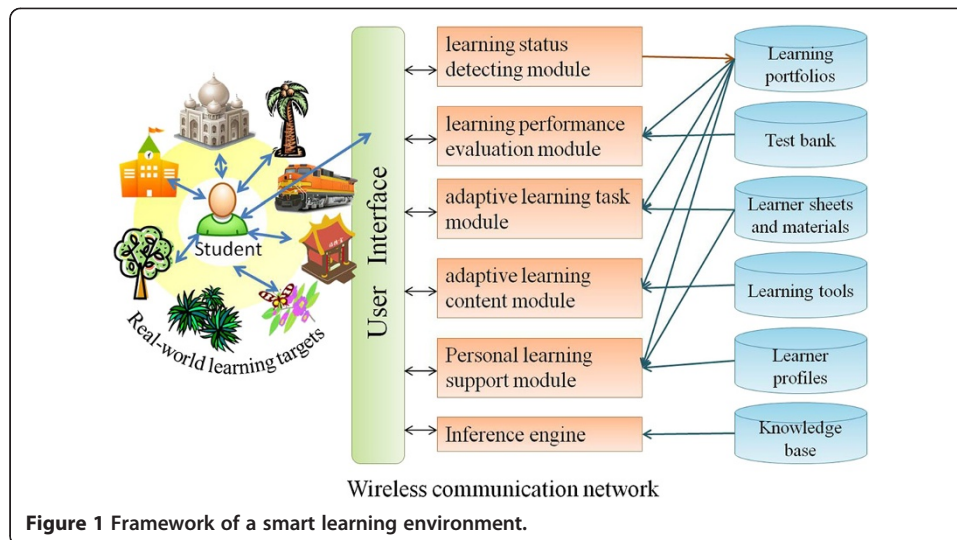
Student

Real-world learning targets

User Interface

learning status detecting module

learning performance evaluation module

adaptive learning task module

adaptive learning content module

Personal learning support module

Inference engine

Learning portfolios

Test bank

Learner sheets and materials

Learning tools

Learner profiles

Knowledge base

Wireless communication network

**Figure 1 Framework of a smart learning environment.**